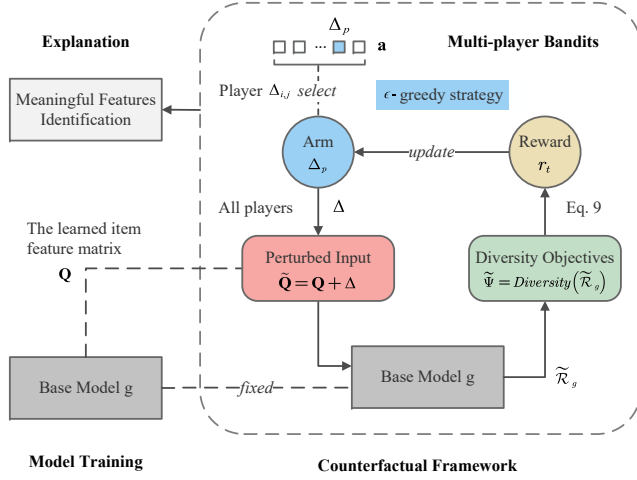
Explanation

Multi-player Bandits

$\Delta_p$

... **a**

Meaningful Features Identification

Player $\Delta_{i,j}$ *select*

$\epsilon$- greedy strategy

Arm $\Delta_p$

*update*

Reward $r_t$

All players

$\Delta$

Eq. 9

The learned item feature matrix

**Q**

Perturbed Input $\widetilde{\mathbf{Q}} = \mathbf{Q} + \Delta$

Diversity Objectives $\widetilde{\Psi} = Diversity(\widetilde{\mathcal{R}}_g)$

Base Model g

*fixed*

Base Model g

$\widetilde{\mathcal{R}}_g$

Model Training

Counterfactual Framework